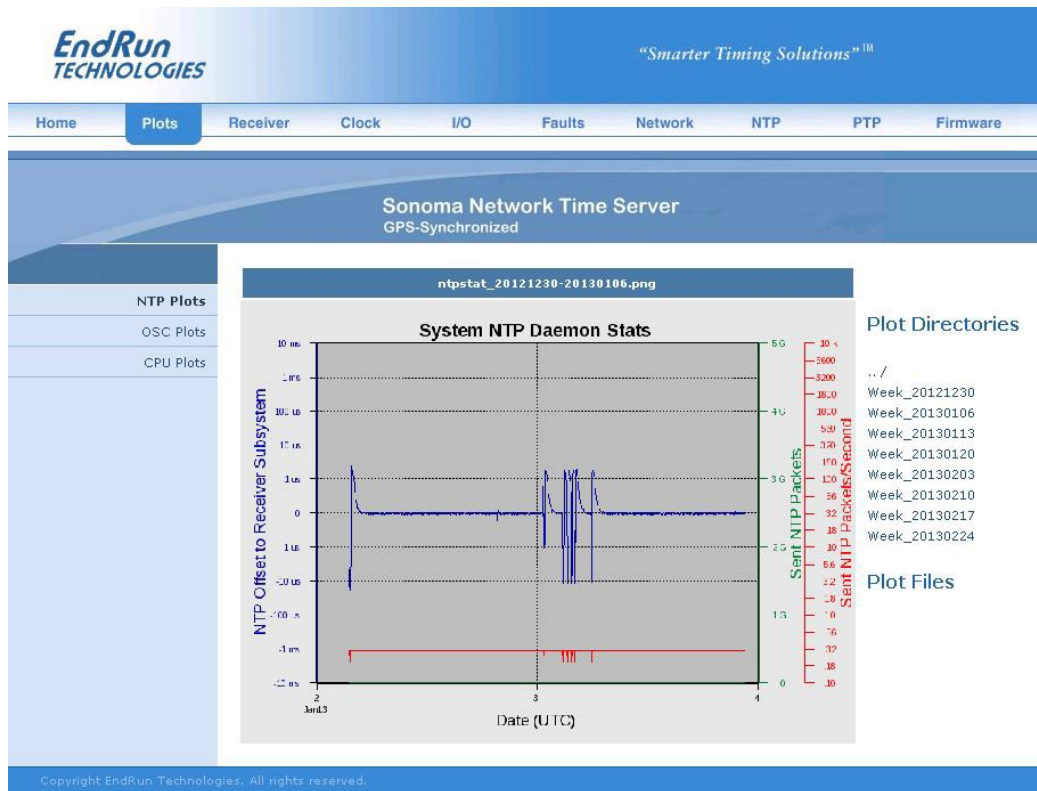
EndRun TECHNOLOGIES

"Smarter Timing Solutions"™

Home Plots Receiver Clock I/O Faults Network NTP PTP Firmware

Sonoma Network Time Server
GPS-Synchronized

NTP Plots
OSC Plots
CPU Plots

ntpstat_20121230-20130106.png

System NTP Daemon Stats

NTP Offset to Receiver Subsystem

10 ms
1 ms
100 us
10 us
1 us
0
-1 us
-10 us
-100 us
-1 ms
-10 ms

Sent NTP Packets
5G
4G
3G
2G
1G
0

Sent NTP Packets/Second

2
Jan13
3
4

Date (UTC)

Plot Directories

../
Week_20121230
Week_20130106
Week_20130113
Week_20130120
Week_20130203
Week_20130210
Week_20130217
Week_20130224

Plot Files

Copyright EndRun Technologies. All rights reserved.